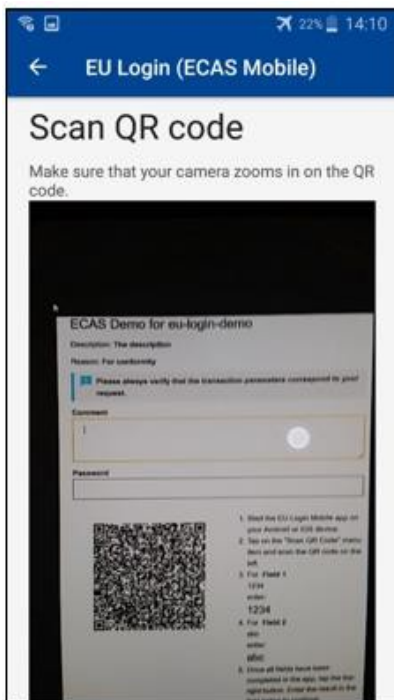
22% 14:10

EU Login (ECAS Mobile)

Scan QR code

Make sure that your camera zooms in on the QR code.

ECAS Demo for eu-login-demo

Description: The description

Reason: For conformity

Please always verify that the transaction parameters correspond to your request.

Comment

Password

1. Start the EU Login Mobile app on your Android or iOS device.
2. Tap on the "Scan QR Code" menu item and scan the QR code on the left.
3. For Field 1
1234
enter:
1234
4. For Field 2
abc
enter
abc
5. Once all fields have been completed in the app, tap the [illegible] button. Enter the result in the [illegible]